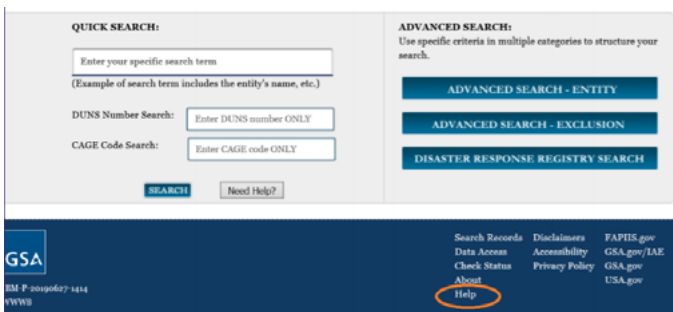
QUICK SEARCH:

Enter your specific search term

(Example of search term includes the entity's name, etc.)

DUNS Number Search: Enter DUNS number ONLY

CAGE Code Search: Enter CAGE code ONLY

SEARCH Need Help?

ADVANCED SEARCH:
Use specific criteria in multiple categories to structure your search.

ADVANCED SEARCH - ENTITY

ADVANCED SEARCH - EXCLUSION

DISASTER RESPONSE REGISTRY SEARCH

GSA

BM-P-20190627-1414
VWWS

Search Records
Data Access
Check Status
About
Help

Disclaimers
Accessibility
Privacy Policy

FAPIIS.gov
GSA.gov/IAE
GSA.gov
USA.gov